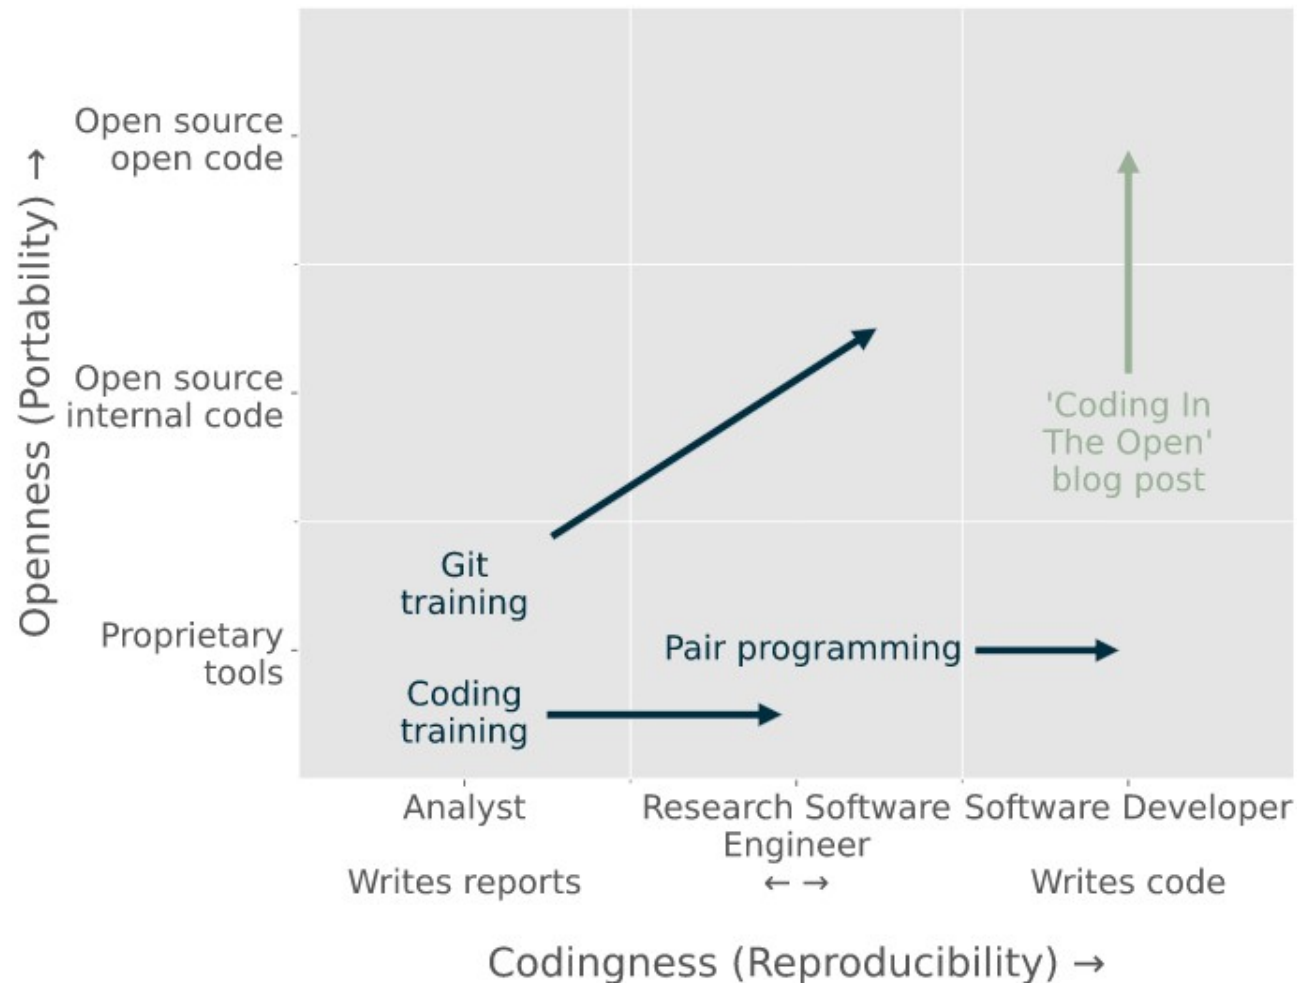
Openness (Portability) →

Open source open code

Open source internal code

Proprietary tools

'Coding In The Open' blog post

Git training

Pair programming

Coding training

Analyst

Research Software Engineer

Software Developer

Writes reports

← →

Writes code

Codingness (Reproducibility) →